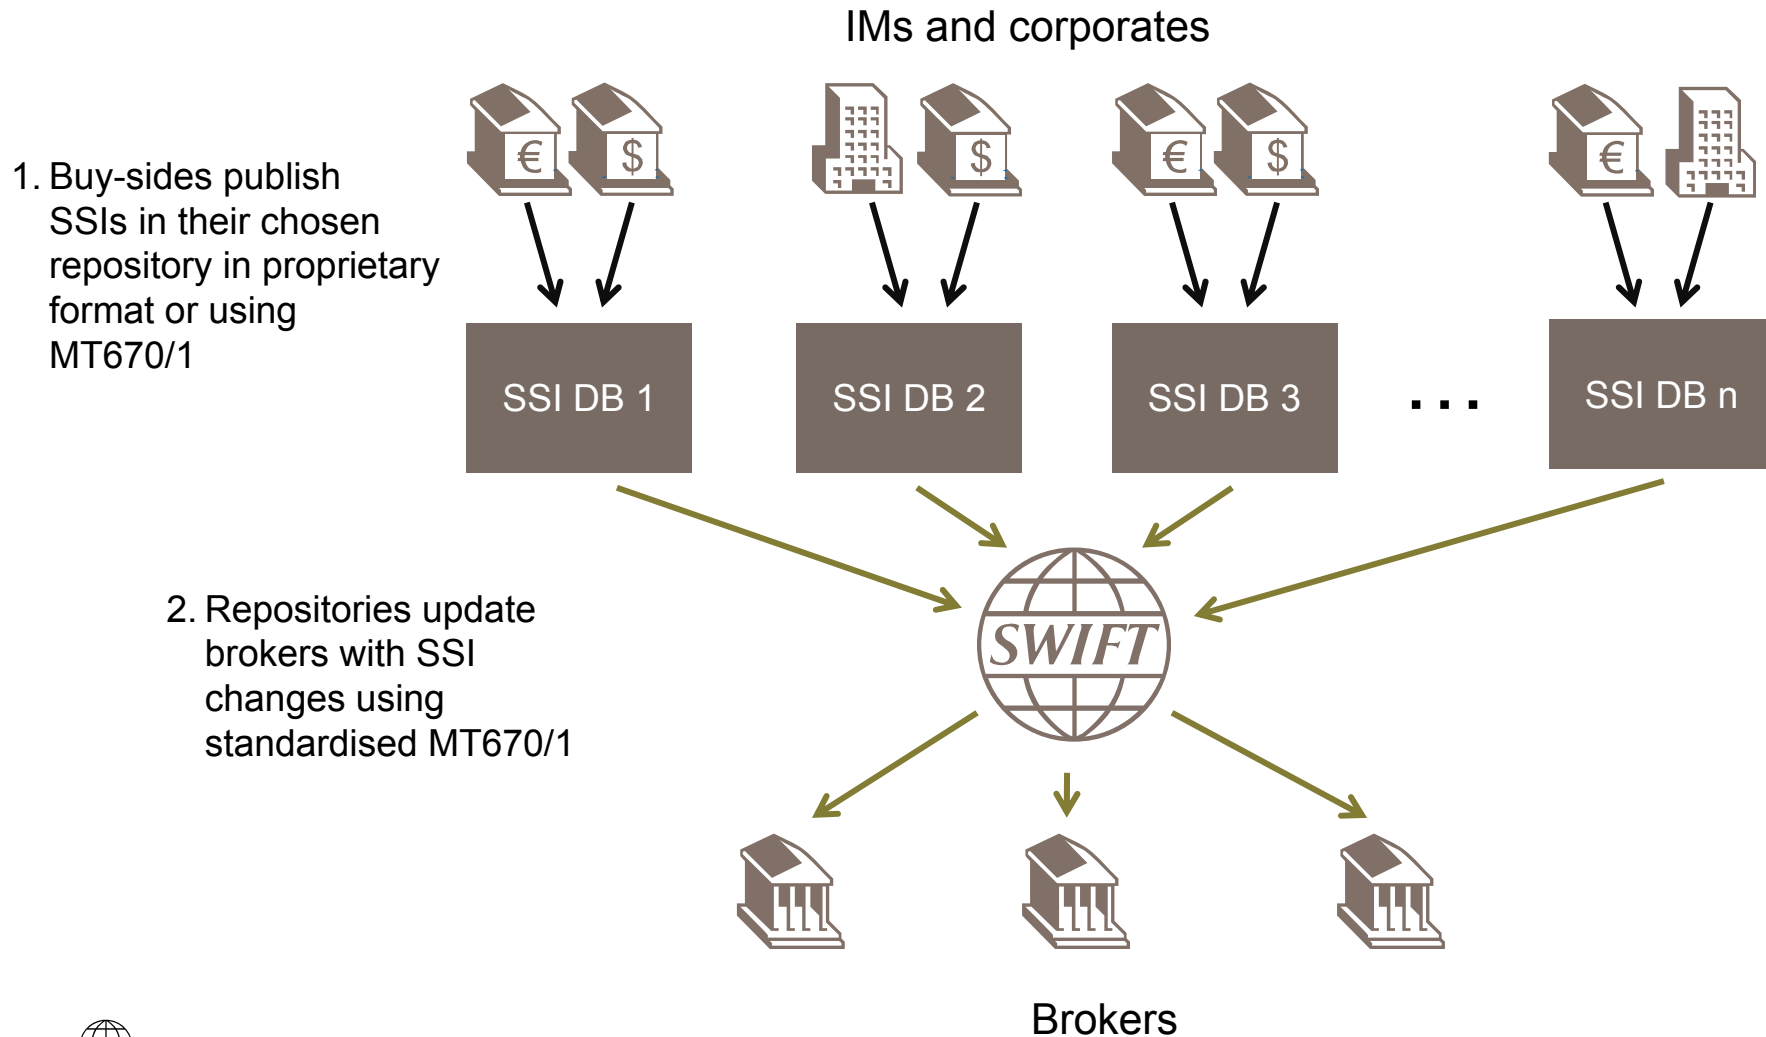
IMs and corporates

€ $ $ € $ €

1. Buy-sides publish SSIs in their chosen repository in proprietary format or using MT670/1

SSI DB 1

SSI DB 2

SSI DB 3

. . .

SSI DB n

2. Repositories update brokers with SSI changes using standardised MT670/1

SWIFT

Brokers